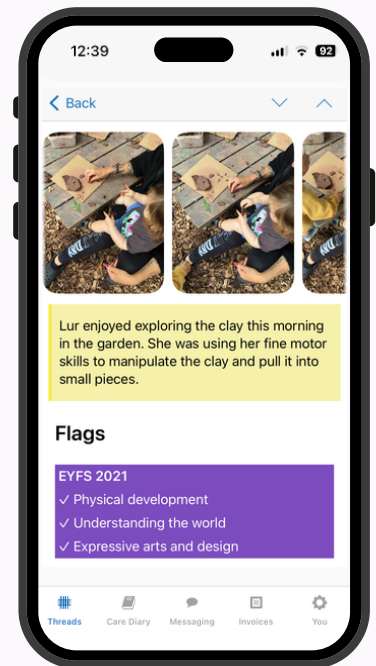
12:39

92

Back

Lur enjoyed exploring the clay this morning in the garden. She was using her fine motor skills to manipulate the clay and pull it into small pieces.

Flags

EYFS 2021
✓ Physical development
✓ Understanding the world
✓ Expressive arts and design

Threads Care Diary Messaging Invoices You